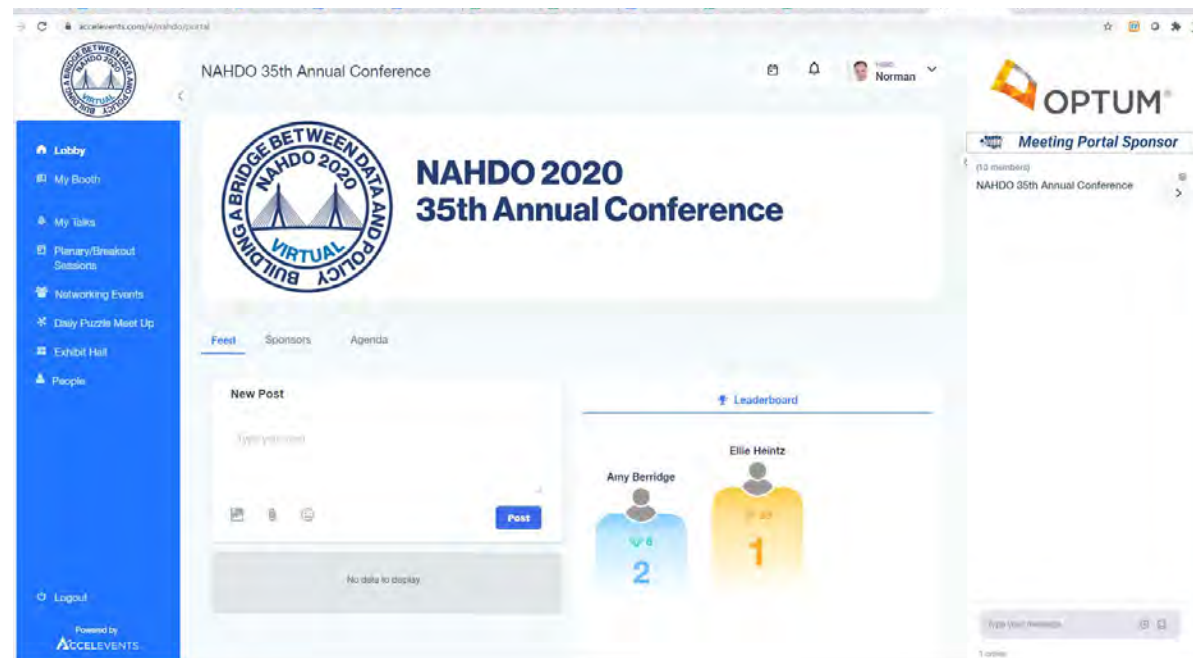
accelevents.com/e/nahdo/portal

BUILDING A BRIDGE BETWEEN DATA AND POLICY NAHDO 2020 VIRTUAL

NAHDO 35th Annual Conference

Norman

OPTUM

Meeting Portal Sponsor

(13 members)

NAHDO 35th Annual Conference

Lobby

My Booth

My Talks

Plenary/Breakout Sessions

Networking Events

Daily Puzzle Meet Up

Exhibit Hall

People

BUILDING A BRIDGE BETWEEN DATA AND POLICY NAHDO 2020 VIRTUAL

NAHDO 2020
35th Annual Conference

Feed Sponsors Agenda

New Post

Type your post

Post

No data to display

Leaderboard

Ellie Heintz

Amy Berridge

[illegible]

2

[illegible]

1

Logout

Powered by ACCELEVENTS

Type your message

1 online